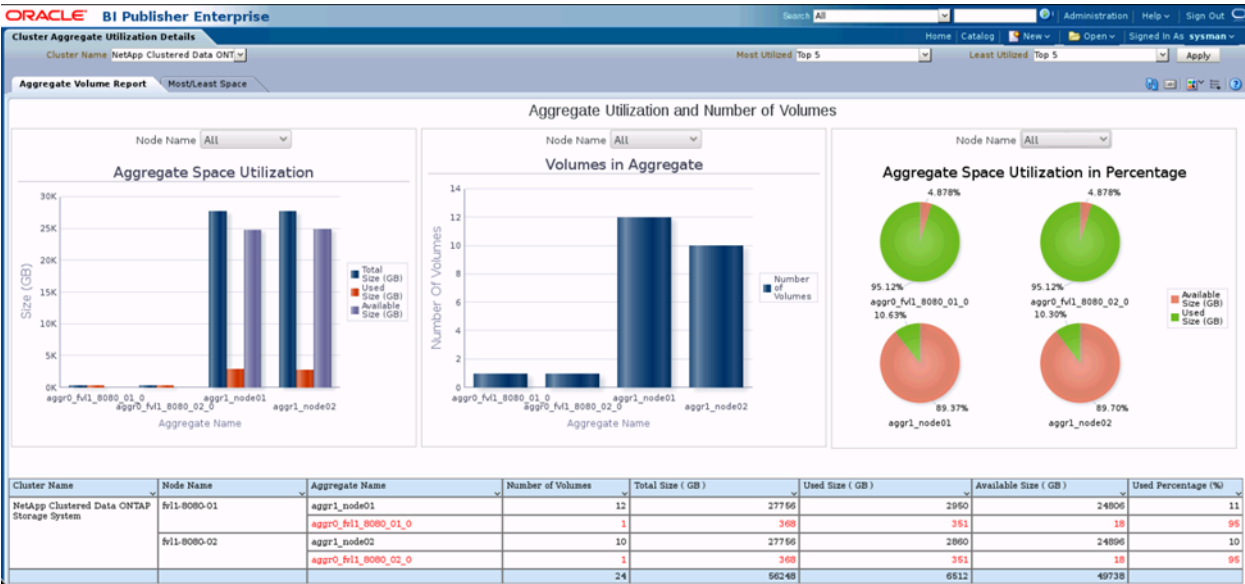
ORACLE BI Publisher Enterprise

Search All | Administration | Help | Sign Out

Cluster Aggregate Utilization Details

Home | Catalog | New | Open | Signed In As sysman

Cluster Name NetApp Clustered Data ONT

Most Utilized Top 5 Least Utilized Top 5 Apply

Aggregate Volume Report | Most/Least Space

Aggregate Utilization and Number of Volumes

Node Name All

Aggregate Space Utilization

30K
25K
20K
15K
10K
5K
0K

Size (GB)

Total Size (GB)
Used Size (GB)
Available Size (GB)

aggr0_fvl1_8080_01_0
aggr0_fvl1_8080_02_0
aggr1_node01
aggr1_node02

Aggregate Name

Node Name All

Volumes in Aggregate

14
12
10
8
6
4
2
0

Number Of Volumes

Number of Volumes

aggr0_fvl1_8080_01_0
aggr0_fvl1_8080_02_0
aggr1_node01
aggr1_node02

Aggregate Name

Node Name All

Aggregate Space Utilization in Percentage

4.878%
95.12%
aggr0_fvl1_8080_01_0

4.878%
95.12%
aggr0_fvl1_8080_02_0

Available Size (GB)
Used Size (GB)

10.63%
89.37%
aggr1_node01

10.30%
89.70%
aggr1_node02

| Cluster Name | Node Name | Aggregate Name | Number of Volumes | Total Size ( GB ) | Used Size ( GB ) | Available Size ( GB ) | Used Percentage (%) |
|---|---|---|---|---|---|---|---|
| NetApp Clustered Data ONTAP Storage System | fvl1-8080-01 | aggr1_node01 | 12 | 27756 | 2950 | 24806 | 11 |
| | | aggr0_fvl1_8080_01_0 | 1 | 368 | 351 | 18 | 95 |
| | fvl1-8080-02 | aggr1_node02 | 10 | 27756 | 2860 | 24896 | 10 |
| | | aggr0_fvl1_8080_02_0 | 1 | 368 | 351 | 18 | 95 |
| | | | 24 | 56248 | 6512 | 49738 | |